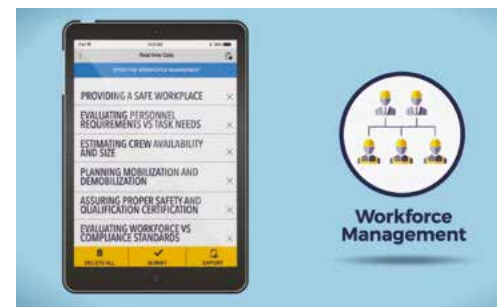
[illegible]

PROVIDING A SAFE WORKPLACE

EVALUATING PERSONNEL REQUIREMENTS VS TASK NEEDS

ESTIMATING CREW AVAILABILITY AND SIZE

PLANNING MOBILIZATION AND DEMOBILIZATION

ASSURING PROPER SAFETY AND QUALIFICATION CERTIFICATION

EVALUATING WORKFORCE VS COMPLIANCE STANDARDS

DELETE ALL
SUBMIT
EXPORT

Workforce Management